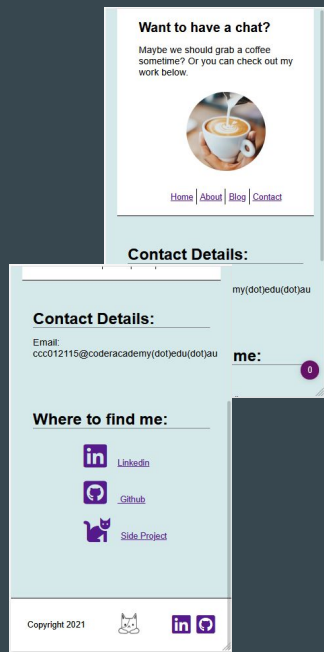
Want to have a chat?

Maybe we should grab a coffee sometime? Or you can check out my work below.

Home | About | Blog | Contact

Contact Details:

my(dot)edu(dot)au

me:

0

Contact Details:

Email: ccc012115@coderacademy(dot)edu(dot)au

Where to find me:

Linkedin

Github

Side Project

Copyright 2021